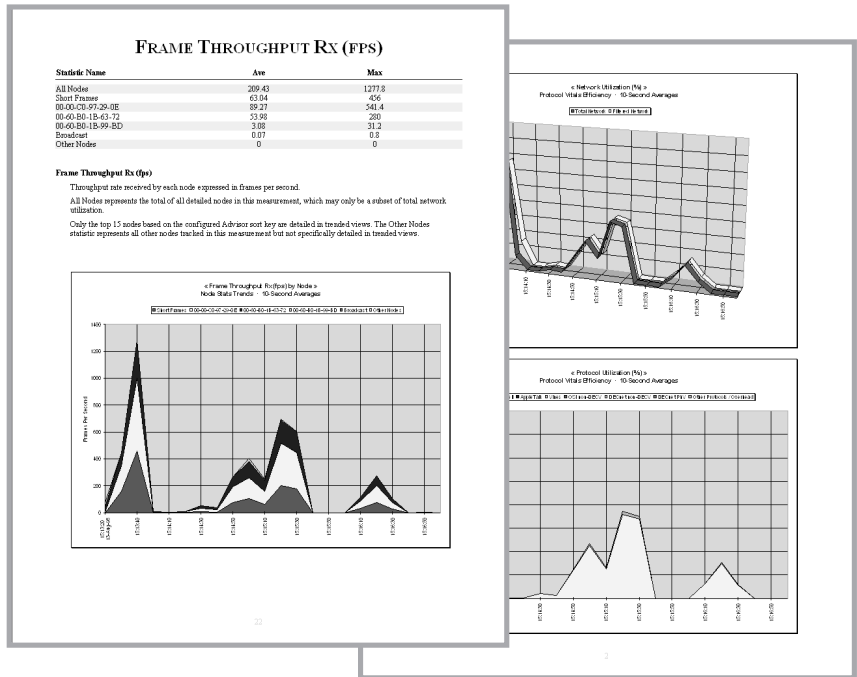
FRAME THROUGHPUT RX (FPS)

| Statistic Name | Ave | Max |
|---|---|---|
| All Nodes | 209.43 | 1277.8 |
| Short Frames | 63.04 | 456 |
| 00-00-C0-97-29-0E | 89.27 | 541.4 |
| 00-60-B0-1B-63-72 | 53.98 | 280 |
| 00-60-B0-1B-99-BD | 3.08 | 31.2 |
| Broadcast | 0.07 | 0.8 |
| Other Nodes | 0 | 0 |

Frame Throughput Rx (fps)

Throughput rate received by each node expressed in frames per second.

All Nodes represents the total of all detailed nodes in this measurement, which may only be a subset of total network utilization.

Only the top 15 nodes based on the configured Advisor sort key are detailed in trended views. The Other Nodes statistic represents all other nodes tracked in this measurement but not specifically detailed in trended views.

« Frame Throughput Rx(fps) by Node »
Node Stats Trends · 10-Second Averages

Short Frames 00-00-C0-97-29-0E 00-60-B0-1B-63-72 00-60-B0-1B-99-BD Broadcast Other Nodes

1400
1200
1000
800
600
400
200
0

Frames Per Second

22

« Network Utilization (%) »
Protocol Vitals Efficiency · 10-Second Averages

Total Network Filtered Network

« Protocol Utilization (%) »
Protocol Vitals Efficiency · 10-Second Averages

AppleTalk Vines DECnet DEC DEC DECnet Other Protocols (Overhead)

2